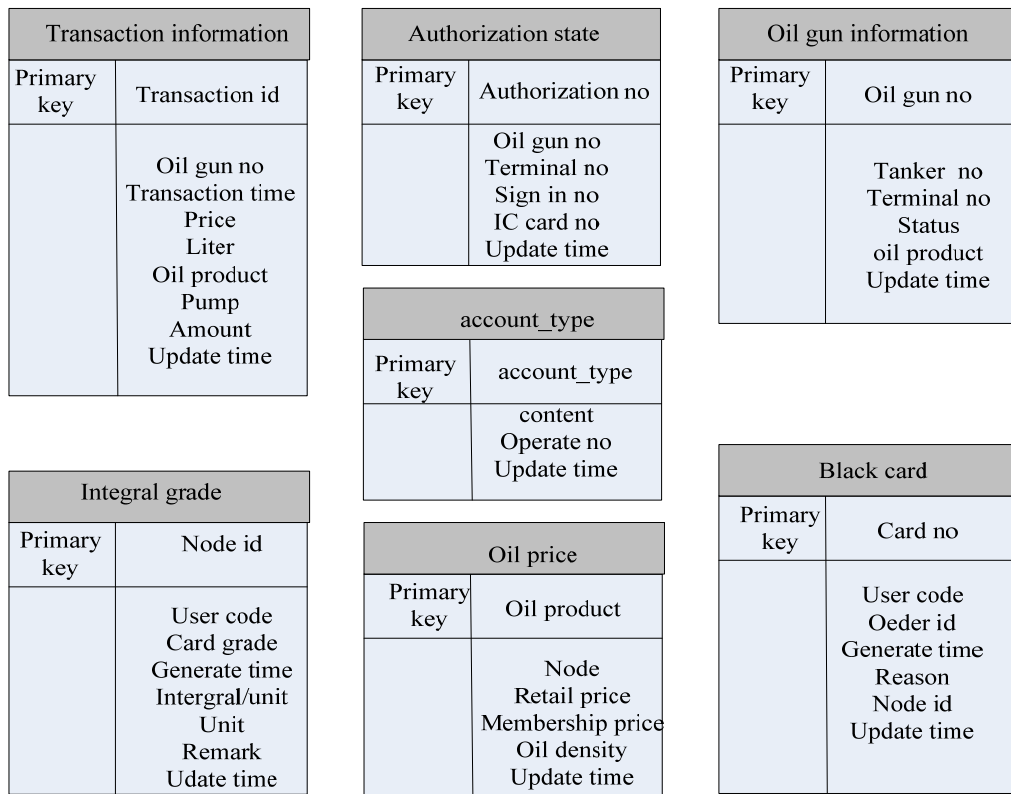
Transaction information

| Primary key | Transaction id |
|---|---|
| | Oil gun no<br>Transaction time<br>Price<br>Liter<br>Oil product<br>Pump<br>Amount<br>Update time |

Authorization state

| Primary key | Authorization no |
|---|---|
| | Oil gun no<br>Terminal no<br>Sign in no<br>IC card no<br>Update time |

Oil gun information

| Primary key | Oil gun no |
|---|---|
| | Tanker no<br>Terminal no<br>Status<br>oil product<br>Update time |

account_type

| Primary key | account_type |
|---|---|
| | content<br>Operate no<br>Update time |

Integral grade

| Primary key | Node id |
|---|---|
| | User code<br>Card grade<br>Generate time<br>Intergral/unit<br>Unit<br>Remark<br>Udate time |

Oil price

| Primary key | Oil product |
|---|---|
| | Node<br>Retail price<br>Membership price<br>Oil density<br>Update time |

Black card

| Primary key | Card no |
|---|---|
| | User code<br>Oeder id<br>Generate time<br>Reason<br>Node id<br>Update time |